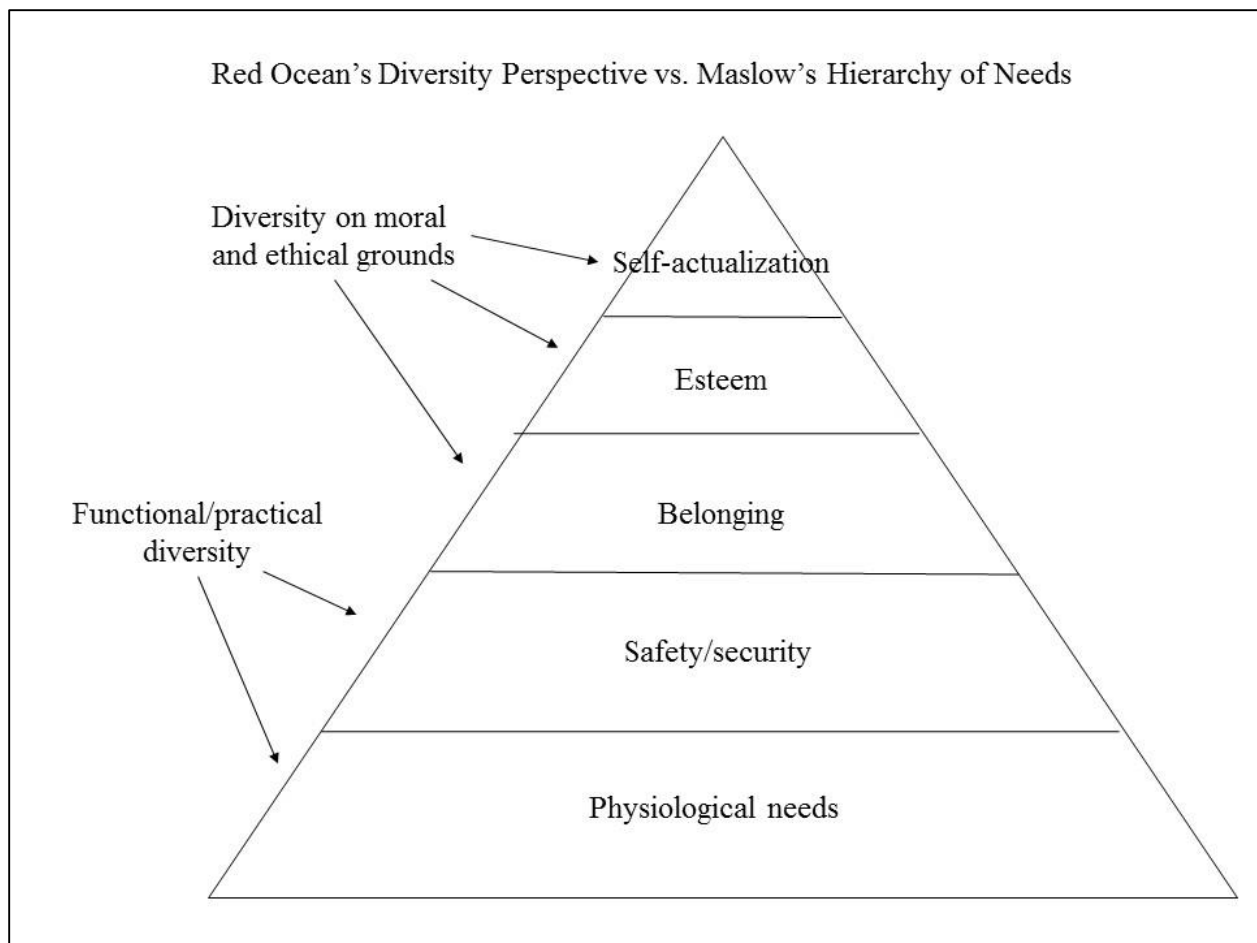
Red Ocean's Diversity Perspective vs. Maslow's Hierarchy of Needs

Diversity on moral and ethical grounds

Self-actualization

Esteem

Belonging

Functional/practical diversity

Safety/security

Physiological needs